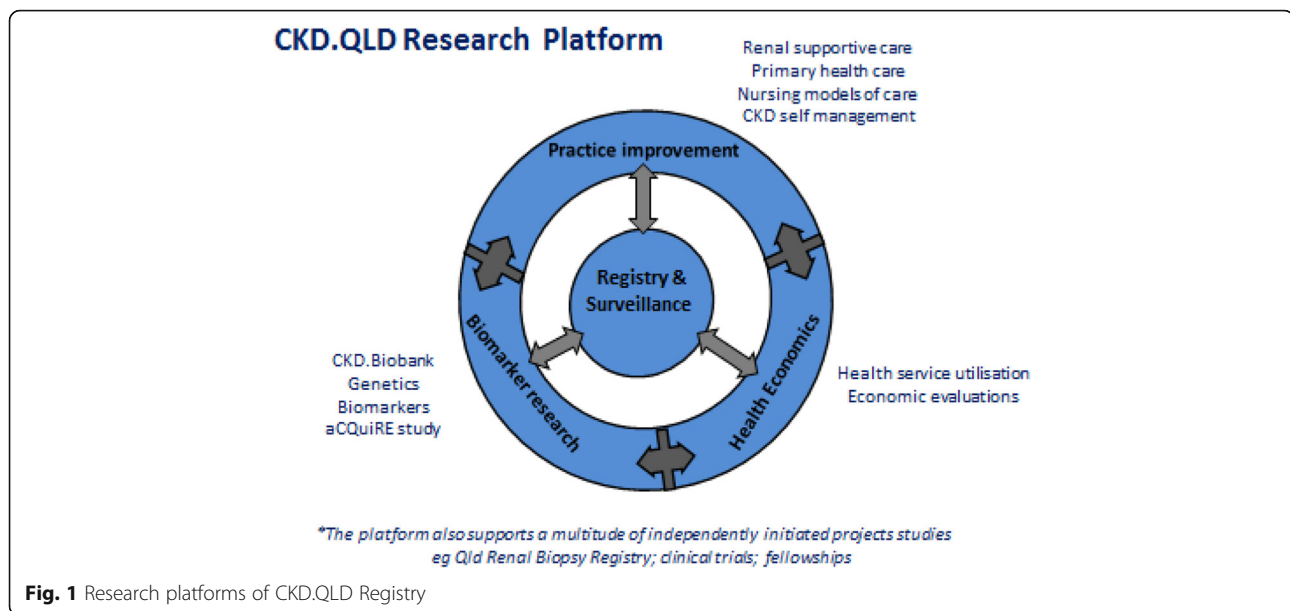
CKD.QLD Research Platform

Renal supportive care
Primary health care
Nursing models of care
CKD self management

Practice improvement

Registry & Surveillance

Biomarker research

Health Economics

CKD.Biobank
Genetics
Biomarkers
aCQuiRE study

Health service utilisation
Economic evaluations

*The platform also supports a multitude of independently initiated projects studies eg Qld Renal Biopsy Registry; clinical trials; fellowships

Fig. 1 Research platforms of CKD.QLD Registry